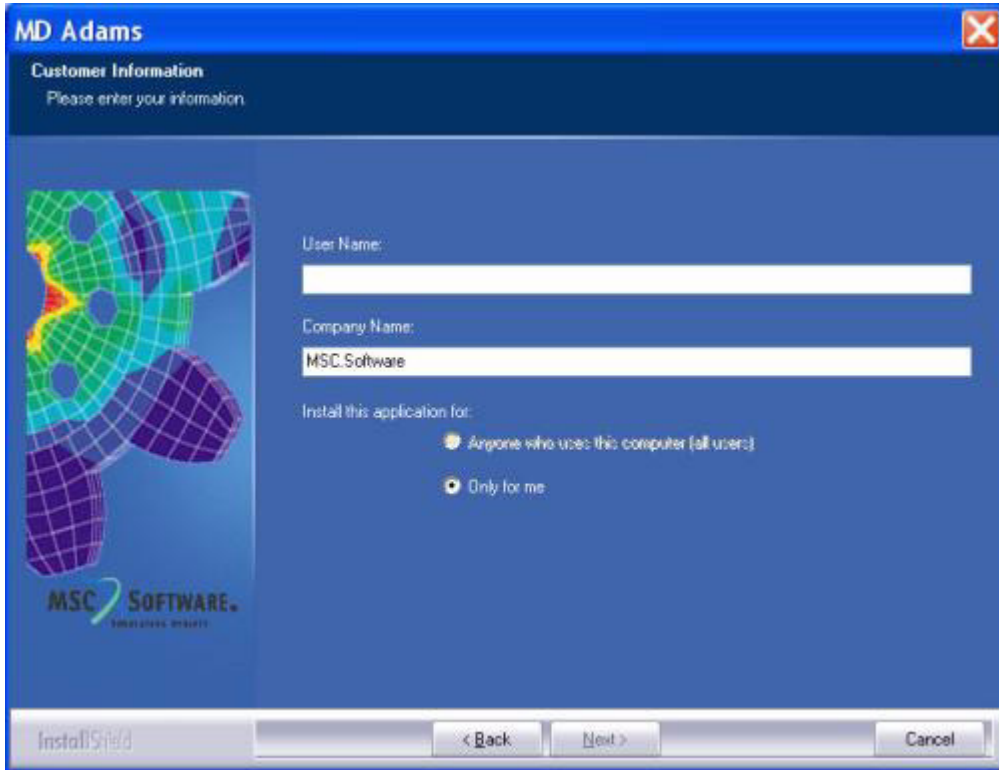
MD Adams

Customer Information
Please enter your information.

User Name:

Company Name:
MSC.Software

Install this application for:
Anyone who uses this computer (all users)
Only for me

MSC SOFTWARE.
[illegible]

InstallShield
< Back
Next >
Cancel